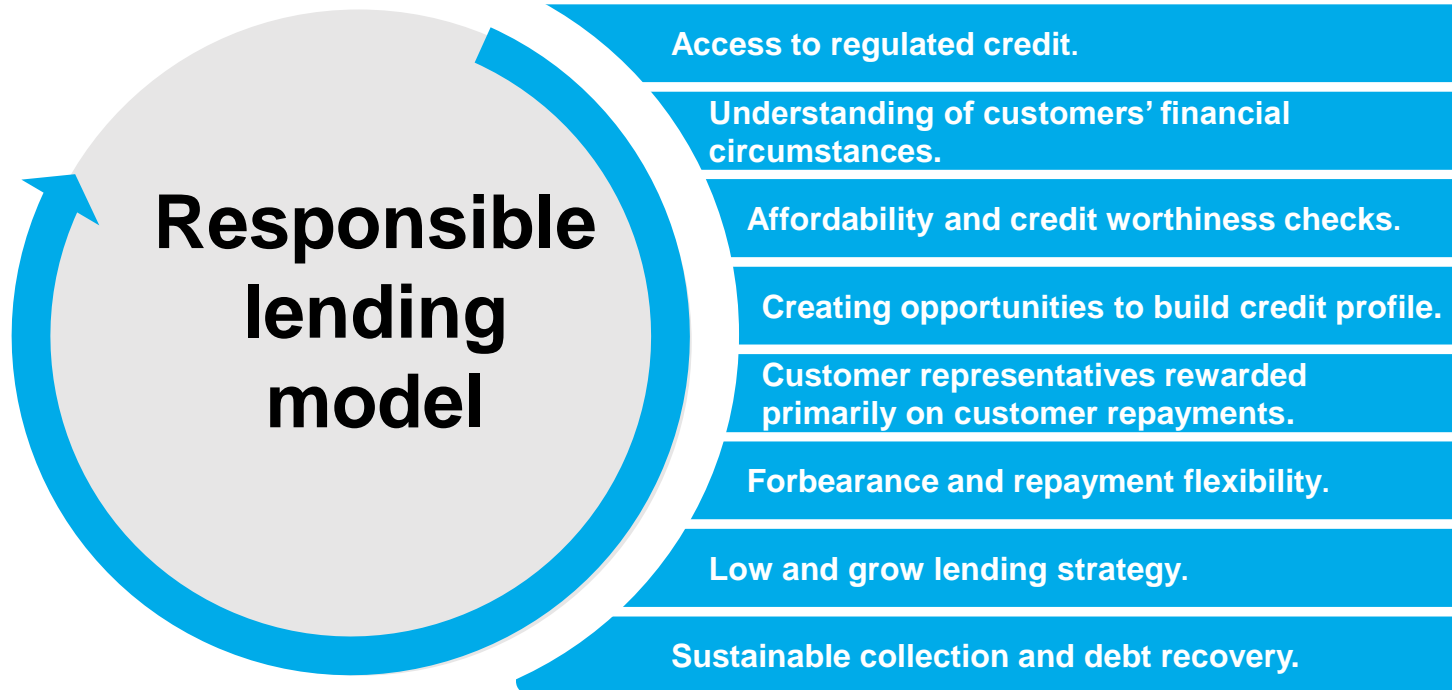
Responsible lending model

Access to regulated credit.

Understanding of customers' financial circumstances.

Affordability and credit worthiness checks.

Creating opportunities to build credit profile.

Customer representatives rewarded primarily on customer repayments.

Forbearance and repayment flexibility.

Low and grow lending strategy.

Sustainable collection and debt recovery.